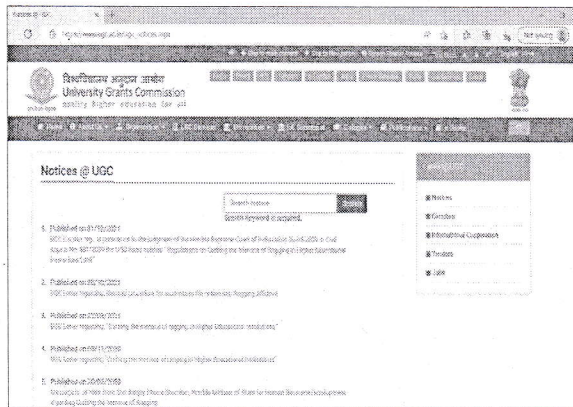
Notices @ UGC

विश्वविद्यालय अनुदान आयोग
University Grants Commission
quality higher education for all

Not secure

Notices @ UGC

Search notices
Search

Search keyword is excluded.

1. Published on 31/10/2021
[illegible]

2. Published on 05/10/2021
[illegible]

3. Published on 20/09/2021
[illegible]

4. Published on 09/11/2020
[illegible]

5. Published on 20/03/2020
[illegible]

Notices
Circulars
International Cooperation
Tenders
Jobs